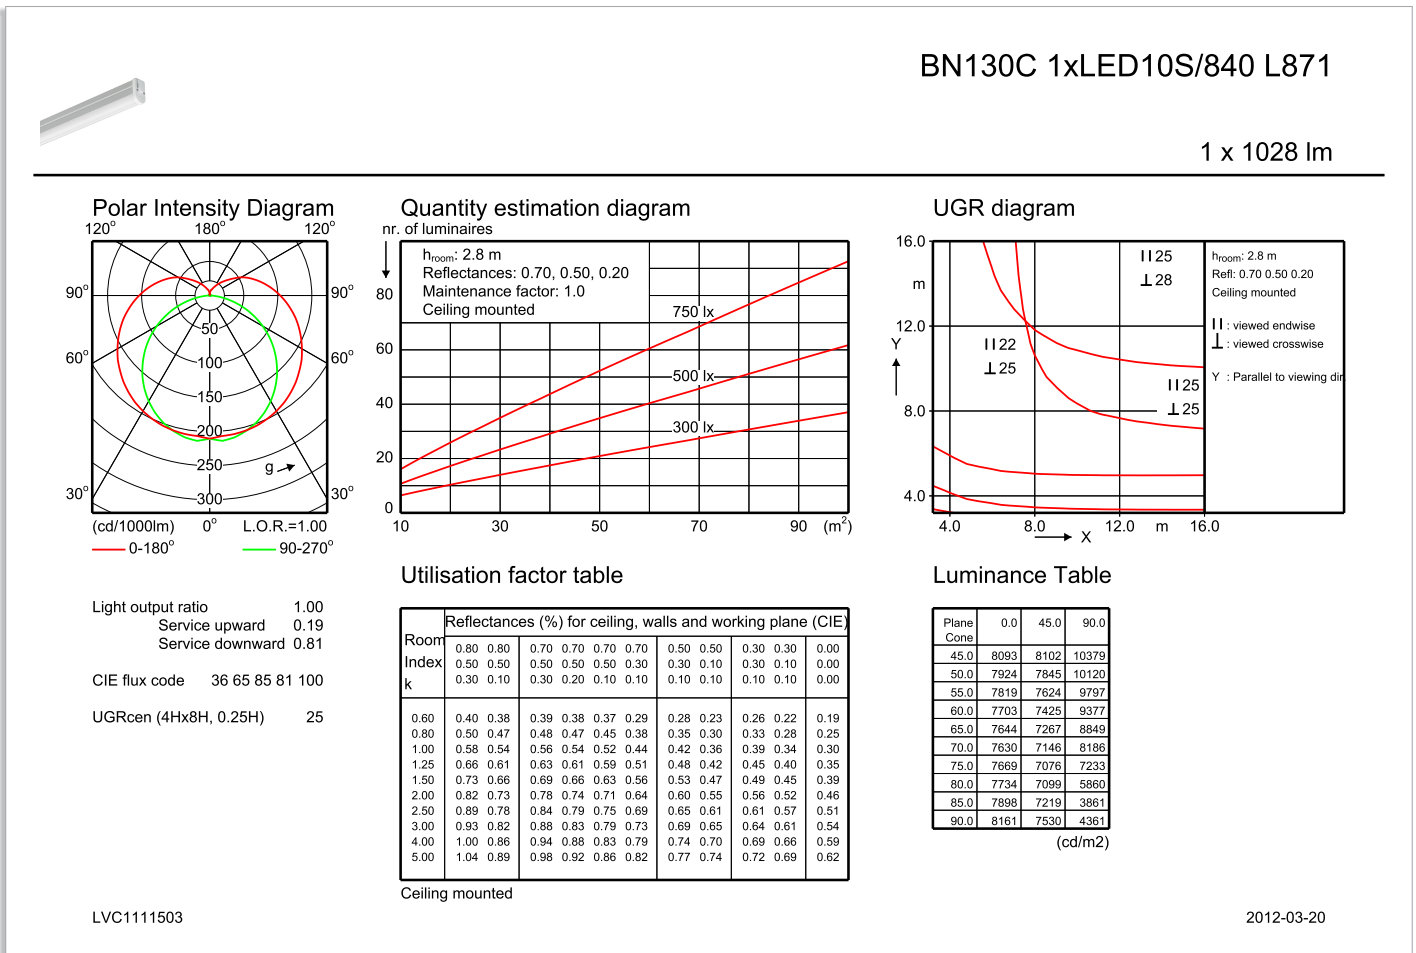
BN130C 1xLED10S/840 L871

1 x 1028 lm

Polar Intensity Diagram

120° 180° 120°
90° 90°
60° 60°
30° 30°
50
100
150
200
250
300
g
(cd/1000lm) 0° L.O.R.=1.00
0-180° 90-270°

Quantity estimation diagram

nr. of luminaires

$h_{room}$: 2.8 m
Reflectances: 0.70, 0.50, 0.20
Maintenance factor: 1.0
Ceiling mounted

750 lx
500 lx
300 lx

80
60
40
20
0
10 30 50 70 90 (m$^2$)

UGR diagram

16.0
m
12.0
Y
8.0
4.0
4.0 8.0 12.0 m 16.0
X

II 25
⊥28
II 22
⊥25
II 25
⊥25

$h_{room}$: 2.8 m
Refl: 0.70 0.50 0.20
Ceiling mounted
II : viewed endwise
⊥ : viewed crosswise
Y : Parallel to viewing dir

Utilisation factor table

Luminance Table

Light output ratio 1.00
Service upward 0.19
Service downward 0.81

CIE flux code 36 65 85 81 100

UGRcen (4Hx8H, 0.25H) 25

| Room Index k | Reflectances (%) for ceiling, walls and working plane (CIE) | | | | | | | | | | | | |
|---|---|---|---|---|---|---|---|---|---|---|---|---|---|
| | 0.80 0.50 0.30 | 0.80 0.50 0.10 | 0.70 0.50 0.30 | 0.70 0.50 0.20 | 0.70 0.50 0.10 | 0.70 0.30 0.10 | 0.50 0.30 0.10 | 0.50 0.10 0.10 | 0.30 0.30 0.10 | 0.30 0.10 0.10 | 0.00 0.00 0.00 |
| 0.60 | 0.40 | 0.38 | 0.39 | 0.38 | 0.37 | 0.29 | 0.28 | 0.23 | 0.26 | 0.22 | 0.19 |
| 0.80 | 0.50 | 0.47 | 0.48 | 0.47 | 0.45 | 0.38 | 0.35 | 0.30 | 0.33 | 0.28 | 0.25 |
| 1.00 | 0.58 | 0.54 | 0.56 | 0.54 | 0.52 | 0.44 | 0.42 | 0.36 | 0.39 | 0.34 | 0.30 |
| 1.25 | 0.66 | 0.61 | 0.63 | 0.61 | 0.59 | 0.51 | 0.48 | 0.42 | 0.45 | 0.40 | 0.35 |
| 1.50 | 0.73 | 0.66 | 0.69 | 0.66 | 0.63 | 0.56 | 0.53 | 0.47 | 0.49 | 0.45 | 0.39 |
| 2.00 | 0.82 | 0.73 | 0.78 | 0.74 | 0.71 | 0.64 | 0.60 | 0.55 | 0.56 | 0.52 | 0.46 |
| 2.50 | 0.89 | 0.78 | 0.84 | 0.79 | 0.75 | 0.69 | 0.65 | 0.61 | 0.61 | 0.57 | 0.51 |
| 3.00 | 0.93 | 0.82 | 0.88 | 0.83 | 0.79 | 0.73 | 0.69 | 0.65 | 0.64 | 0.61 | 0.54 |
| 4.00 | 1.00 | 0.86 | 0.94 | 0.88 | 0.83 | 0.79 | 0.74 | 0.70 | 0.69 | 0.66 | 0.59 |
| 5.00 | 1.04 | 0.89 | 0.98 | 0.92 | 0.86 | 0.82 | 0.77 | 0.74 | 0.72 | 0.69 | 0.62 |

Ceiling mounted

| Plane Cone | 0.0 | 45.0 | 90.0 |
|---|---|---|---|
| 45.0 | 8093 | 8102 | 10379 |
| 50.0 | 7924 | 7845 | 10120 |
| 55.0 | 7819 | 7624 | 9797 |
| 60.0 | 7703 | 7425 | 9377 |
| 65.0 | 7644 | 7267 | 8849 |
| 70.0 | 7630 | 7146 | 8186 |
| 75.0 | 7669 | 7076 | 7233 |
| 80.0 | 7734 | 7099 | 5860 |
| 85.0 | 7898 | 7219 | 3861 |
| 90.0 | 8161 | 7530 | 4361 |

(cd/m2)

LVC1111503

2012-03-20